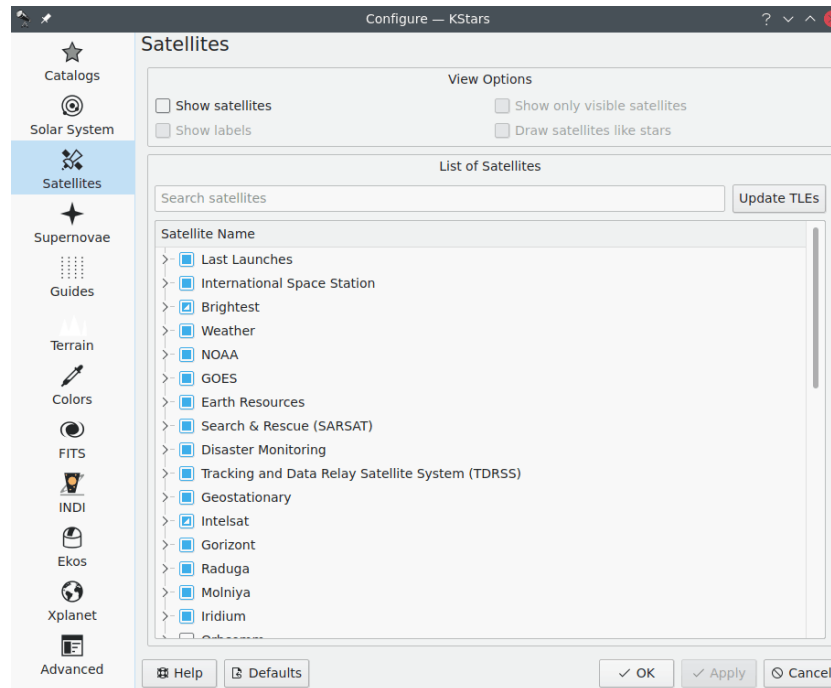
Configure — KStars

Catalogs
Solar System
Satellites
Supernovae
Guides
Terrain
Colors
FITS
INDI
Ekos
Xplanet
Advanced

Satellites

View Options

Show satellites
Show only visible satellites
Show labels
Draw satellites like stars

List of Satellites

Search satellites
Update TLEs

Satellite Name
Last Launches
International Space Station
Brightest
Weather
NOAA
GOES
Earth Resources
Search & Rescue (SARSAT)
Disaster Monitoring
Tracking and Data Relay Satellite System (TDRSS)
Geostationary
Intelsat
Gorizont
Raduga
Molniya
Iridium
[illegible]

Help
Defaults
OK
Apply
Cancel